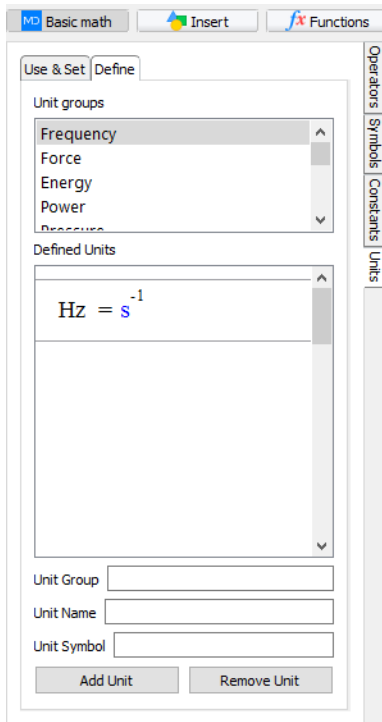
MD Basic math
Insert
$fx$ Functions

Use & Set
Define

Unit groups

Frequency
Force
Energy
Power
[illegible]

Defined Units

$\mathrm{Hz} = s^{-1}$

Unit Group
Unit Name
Unit Symbol

Add Unit
Remove Unit

Operators
Symbols
Constants
Units